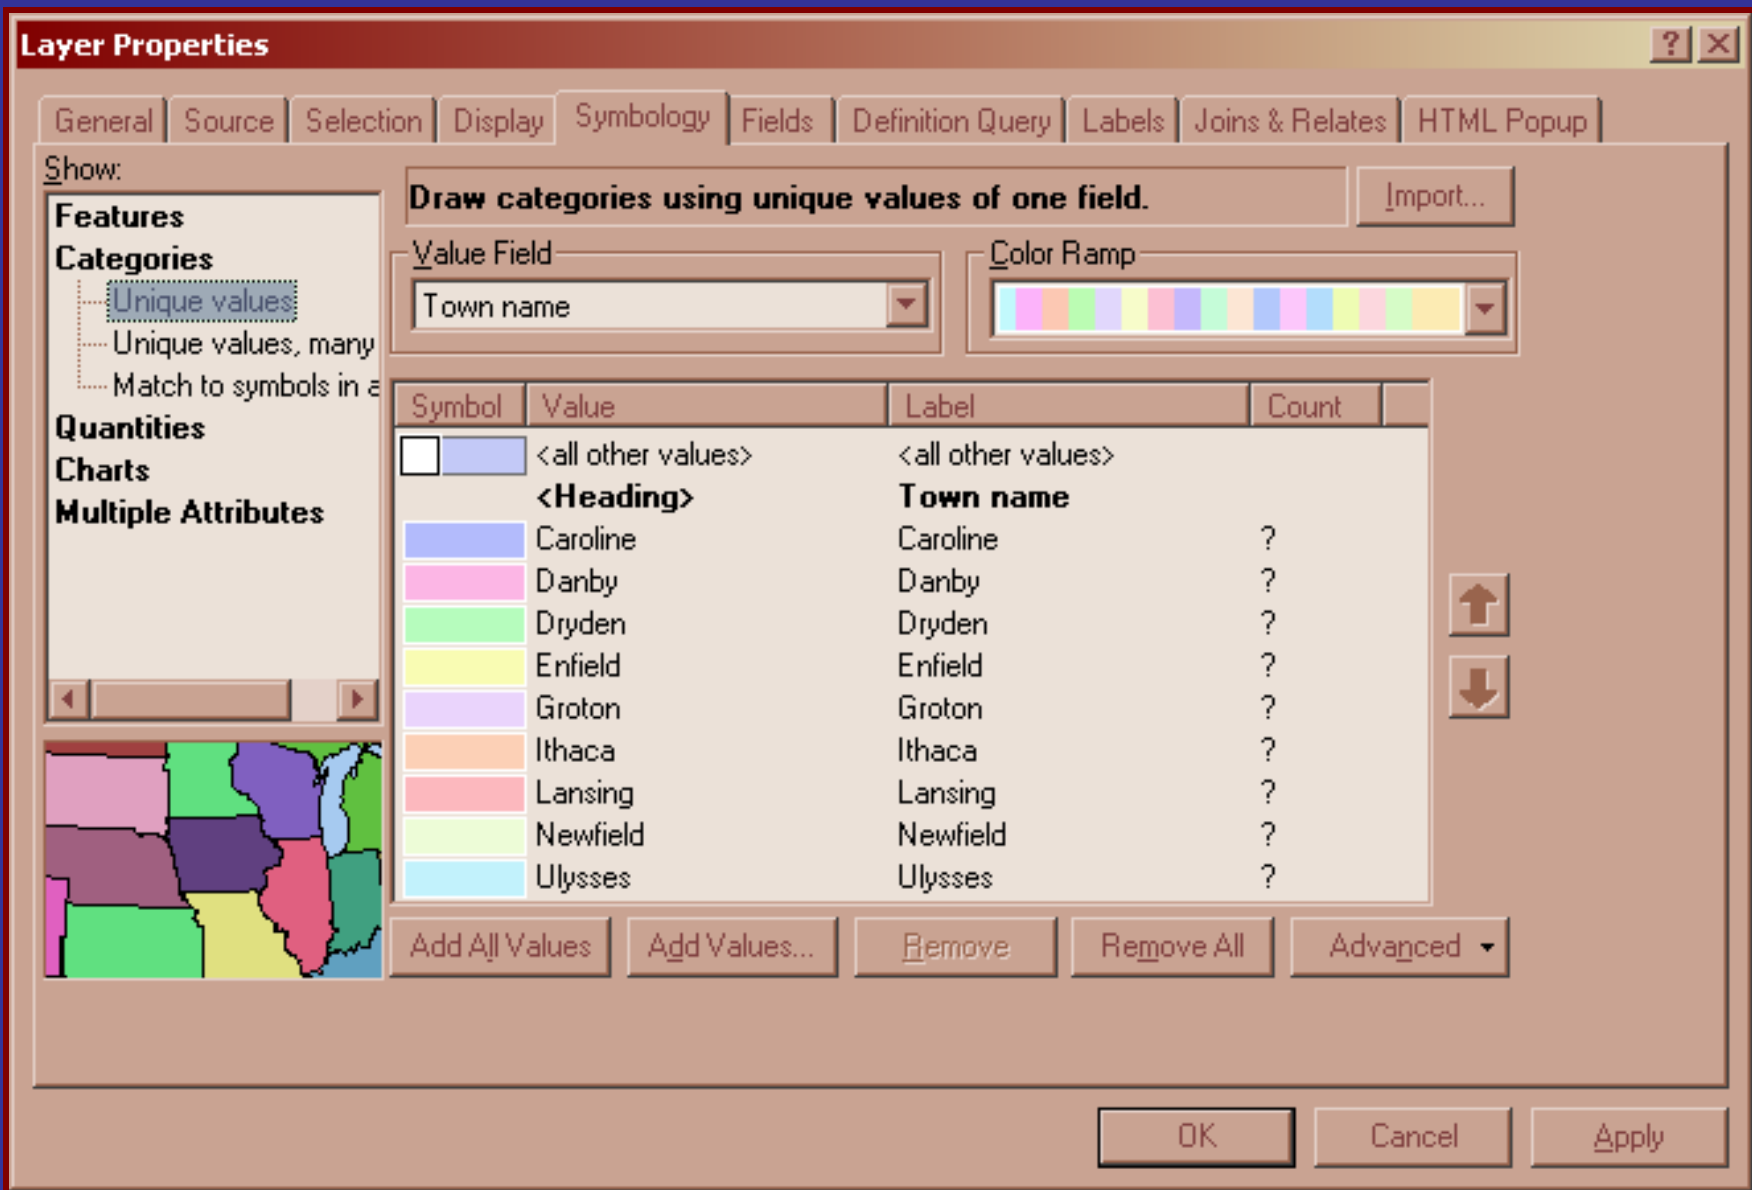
Layer Properties

? X

General | Source | Selection | Display | Symbology | Fields | Definition Query | Labels | Joins & Relates | HTML Popup

Show:

Features
Categories
Unique values
Unique values, many
Match to symbols in a
Quantities
Charts
Multiple Attributes

Draw categories using unique values of one field.

Import...

Value Field

Town name

Color Ramp

| Symbol | Value | Label | Count |
|---|---|---|---|
| | <all other values> | <all other values> | |
| | <Heading> | Town name | |
| | Caroline | Caroline | ? |
| | Danby | Danby | ? |
| | Dryden | Dryden | ? |
| | Enfield | Enfield | ? |
| | Groton | Groton | ? |
| | Ithaca | Ithaca | ? |
| | Lansing | Lansing | ? |
| | Newfield | Newfield | ? |
| | Ulysses | Ulysses | ? |

Add All Values | Add Values... | Remove | Remove All | Advanced

OK | Cancel | Apply